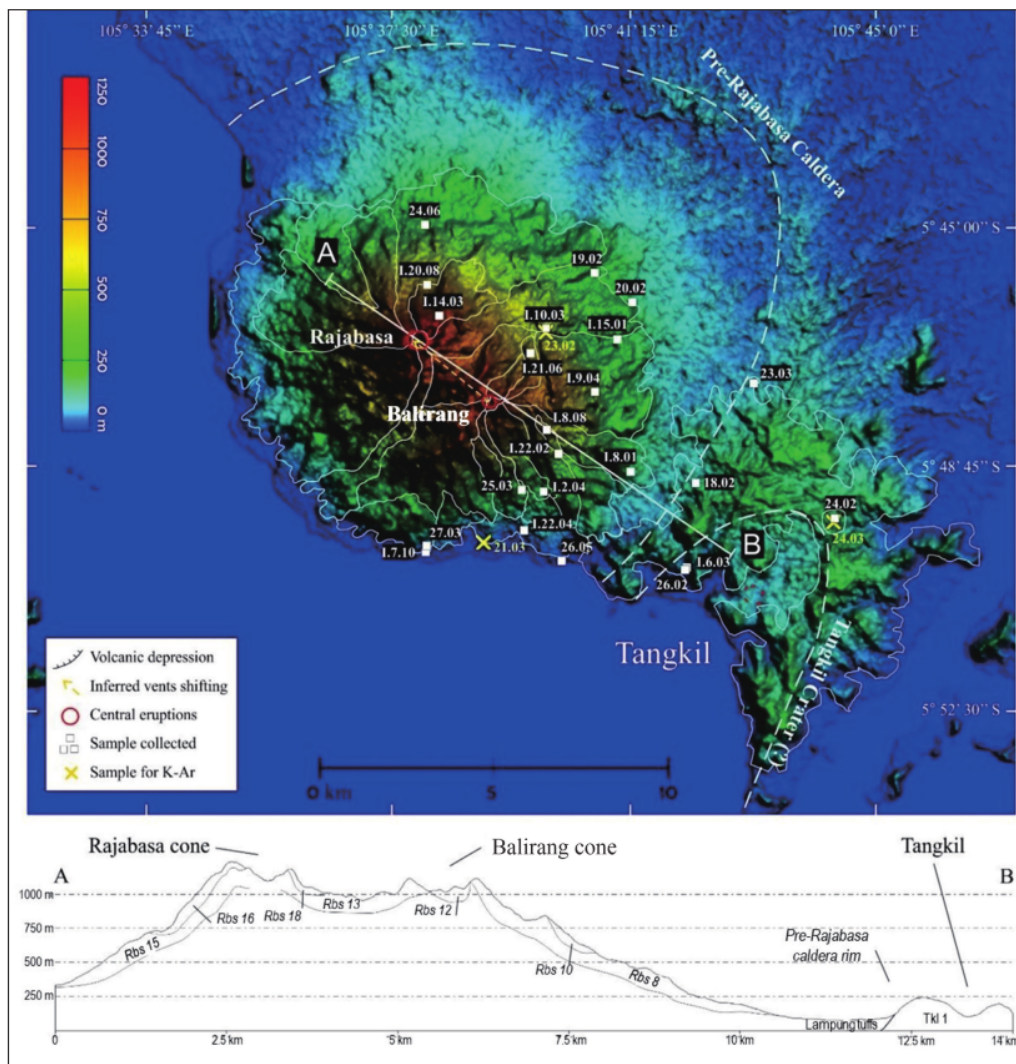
105° 33' 45'' E
105° 37' 30'' E
105° 41' 15'' E
105° 45' 0'' E

Pre-Rajabasa Caldera

1250
1000
750
500
250
0 m

5° 45' 00'' S
5° 48' 45'' S
5° 52' 30'' S

A
24.06
1.20.08
1.14.03
19.02
20.02
1.10.03
23.02
1.15.01
Rajabasa
1.21.06
1.9.04
23.03
Baltrang
1.8.08
1.22.02
1.8.01
25.03
1.2.04
18.02
24.02
24.03
1.22.04
27.03
1.7.10
21.03
26.05
B
1.6.03
26.02

Tangkil
Tangkil Crater (?)

Volcanic depression
Inferred vents shifting
Central eruptions
Sample collected
Sample for K-Ar

0 km
5
10

Rajabasa cone
Balirang cone
Tangkil
A
B
1000 m
750 m
500 m
250 m
Rbs 16
Rbs 18
Rbs 13
Rbs 12
Rbs 15
Rbs 10
Rbs 8
Pre-Rajabasa caldera rim
Lampung tuffs
Tkl 1
0
2.5 km
5 km
7.5 km
10 km
12.5 km
14 km